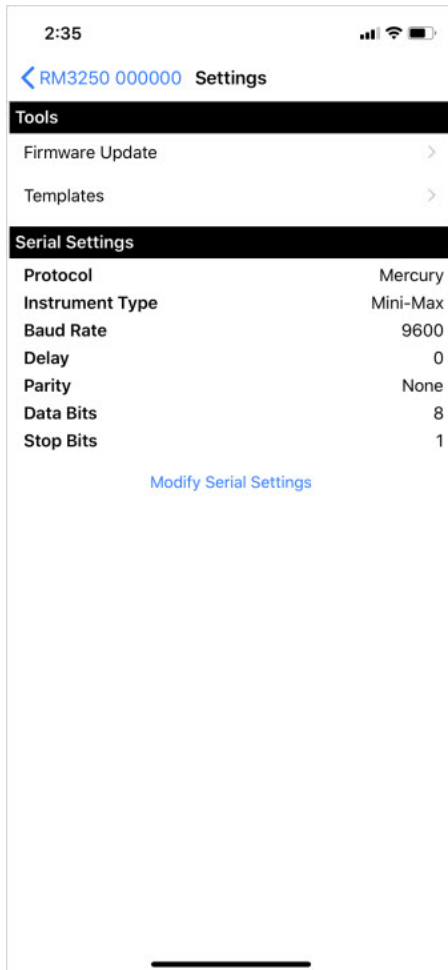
2:35

RM3250 000000 Settings

Tools

Firmware Update

Templates

Serial Settings

| | |
|---|---|
| Protocol | Mercury |
| Instrument Type | Mini-Max |
| Baud Rate | 9600 |
| Delay | 0 |
| Parity | None |
| Data Bits | 8 |
| Stop Bits | 1 |

Modify Serial Settings